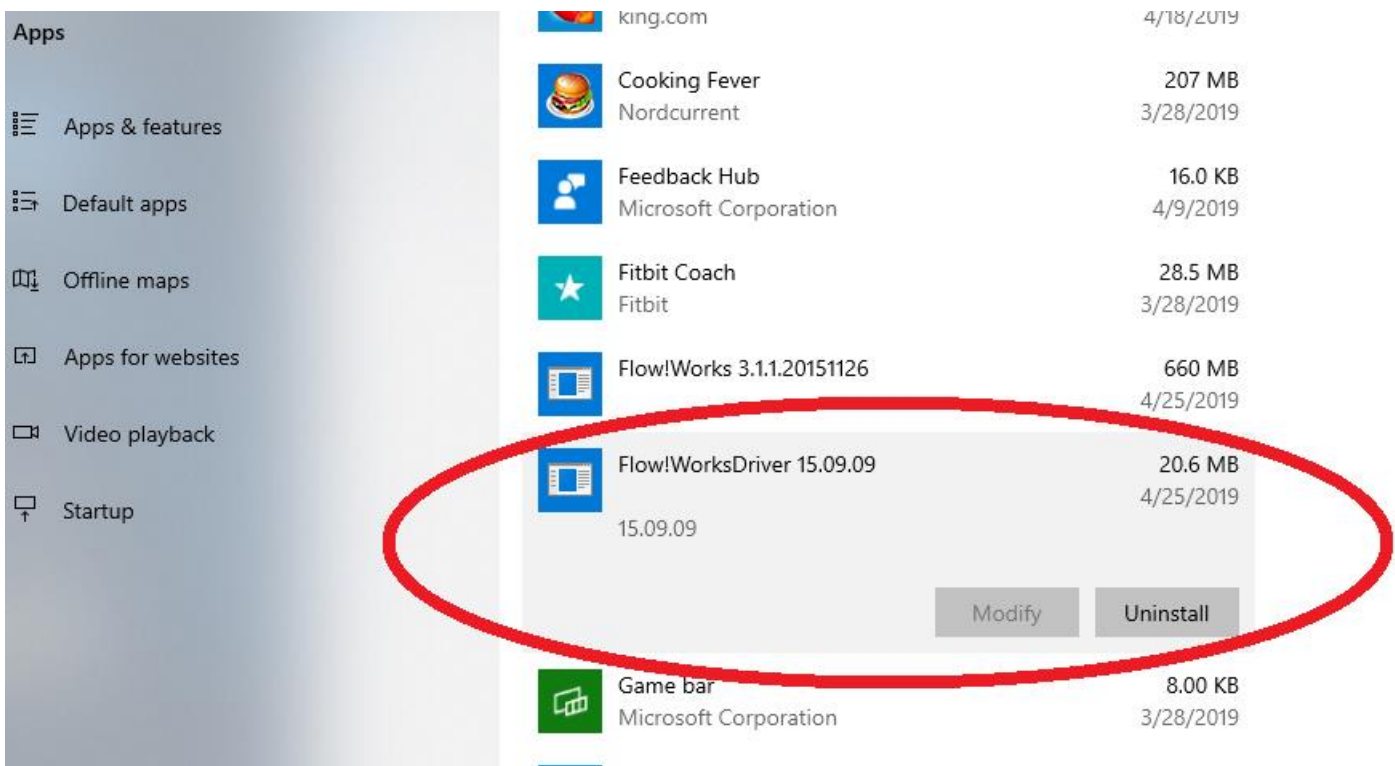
Apps

Apps & features

Default apps

Offline maps

Apps for websites

Video playback

Startup

king.com 4/18/2019

Cooking Fever 207 MB
Nordcurrent 3/28/2019

Feedback Hub 16.0 KB
Microsoft Corporation 4/9/2019

Fitbit Coach 28.5 MB
Fitbit 3/28/2019

Flow!Works 3.1.1.20151126 660 MB
4/25/2019

Flow!WorksDriver 15.09.09 20.6 MB
4/25/2019
15.09.09

Modify Uninstall

Game bar 8.00 KB
Microsoft Corporation 3/28/2019